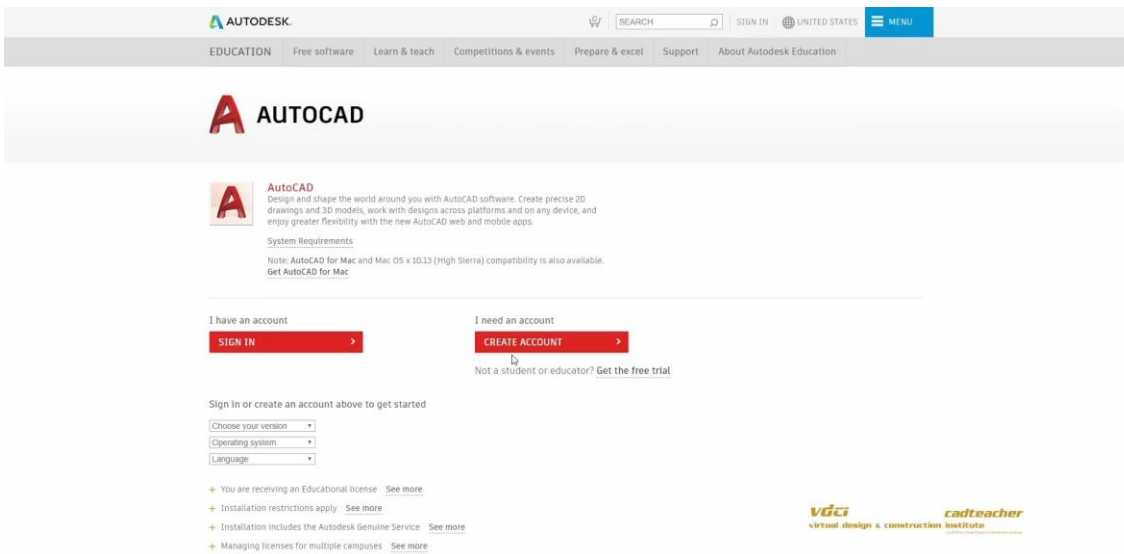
AUTODESK.

SEARCH

SIGN IN UNITED STATES MENU

EDUCATION Free software Learn & teach Competitions & events Prepare & excel Support About Autodesk Education

AUTOCAD

AutoCAD
Design and shape the world around you with AutoCAD software. Create precise 2D drawings and 3D models, work with designs across platforms and on any device, and enjoy greater flexibility with the new AutoCAD web and mobile apps.

System Requirements

Note: AutoCAD for Mac and Mac OS x 10.13 (High Sierra) compatibility is also available.
Get AutoCAD for Mac

I have an account

SIGN IN >

I need an account

CREATE ACCOUNT >

Not a student or educator? Get the free trial

Sign in or create an account above to get started

Choose your version

Operating system

Language

+ You are receiving an Educational license See more

+ Installation restrictions apply See more

+ Installation includes the Autodesk Genuine Service See more

+ Managing licenses for multiple campuses See more

VDCI
virtual design & construction institute

cadteacher